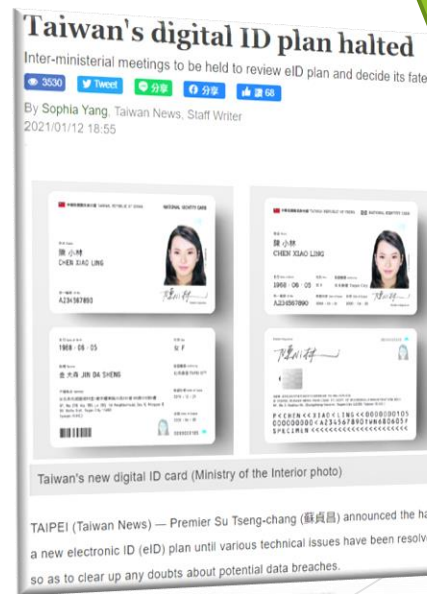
Taiwan's digital ID plan halted

Inter-ministerial meetings to be held to review eID plan and decide its fate

3530 Tweet 分享 分享 讚 68

By Sophia Yang, Taiwan News, Staff Writer
2021/01/12 18:55

中華民國 TAIWAN, REPUBLIC OF CHINA NATIONAL IDENTITY CARD

陳 小玲
CHEN XIAO LING

A234567893

1968 - 06 - 05

陳大勝 JIN DA SHENG

中華民國 TAIWAN, REPUBLIC OF CHINA NATIONAL IDENTITY CARD

陳 小玲
CHEN XIAO LING

1968 - 06 - 05

A234567890

P<CHEN<<XIAO<LING<<<0000000105
000000000<A234567890TWN680605F
SPECIMEN<<<<<<<<<<<<<<<<<<<<<<

Taiwan's new digital ID card (Ministry of the Interior photo)

TAIPEI (Taiwan News) — Premier Su Tseng-chang (蘇貞昌) announced the ha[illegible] a new electronic ID (eID) plan until various technical issues have been resolv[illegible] so as to clear up any doubts about potential data breaches.